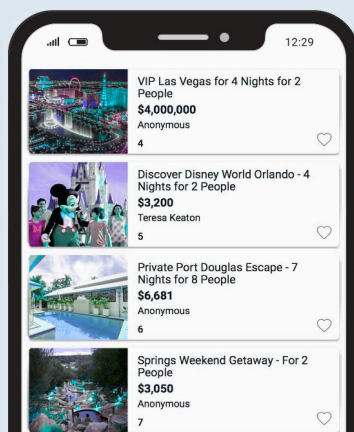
12:29

VIP Las Vegas for 4 Nights for 2 People
$4,000,000
Anonymous
4

Discover Disney World Orlando - 4 Nights for 2 People
$3,200
Teresa Keaton
5

Private Port Douglas Escape - 7 Nights for 8 People
$6,681
Anonymous
6

Springs Weekend Getaway - For 2 People
$3,050
Anonymous
7